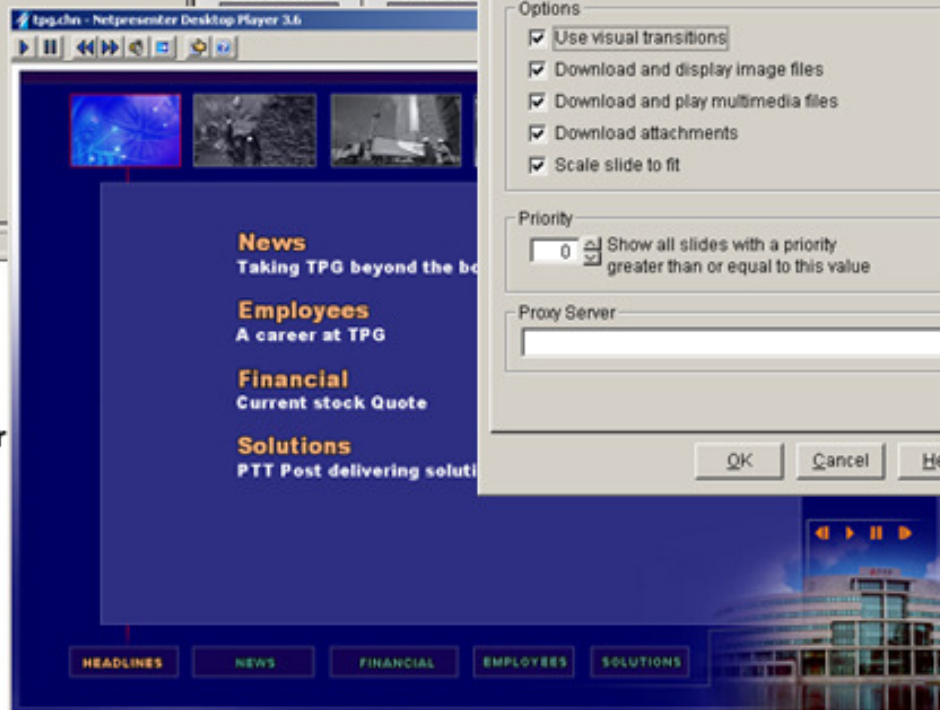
tpg.chn - Netpresenter Desktop Player 3.6

News
Taking TPG beyond the bo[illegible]

Employees
A career at TPG

Financial
Current stock Quote

Solutions
PTT Post delivering soluti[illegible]

HEADLINES NEWS FINANCIAL EMPLOYEES SOLUTIONS

Options
☑ Use visual transitions
☑ Download and display image files
☑ Download and play multimedia files
☑ Download attachments
☑ Scale slide to fit

Priority
0 Show all slides with a priority greater than or equal to this value

Proxy Server

OK Cancel He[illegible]

r